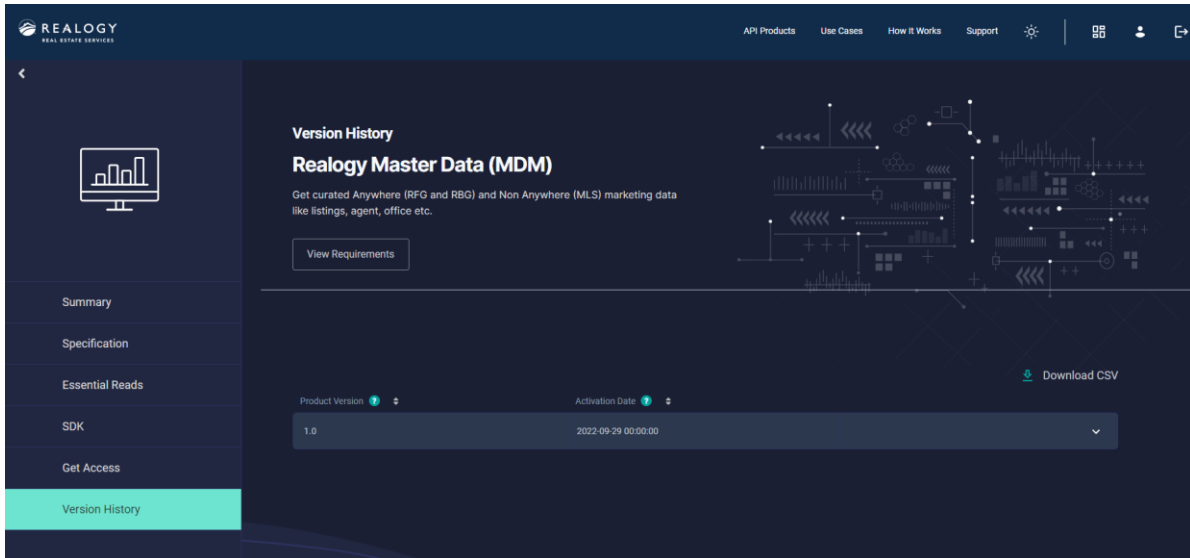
REALOGY
REAL ESTATE SERVICES

API Products Use Cases How It Works Support

Version History

Realogy Master Data (MDM)

Get curated Anywhere (RFG and RBG) and Non Anywhere (MLS) marketing data like listings, agent, office etc.

View Requirements

Summary

Specification

Essential Reads

SDK

Get Access

Version History

Download CSV

| Product Version | Activation Date |
|---|---|
| 1.0 | 2022-09-29 00:00:00 |